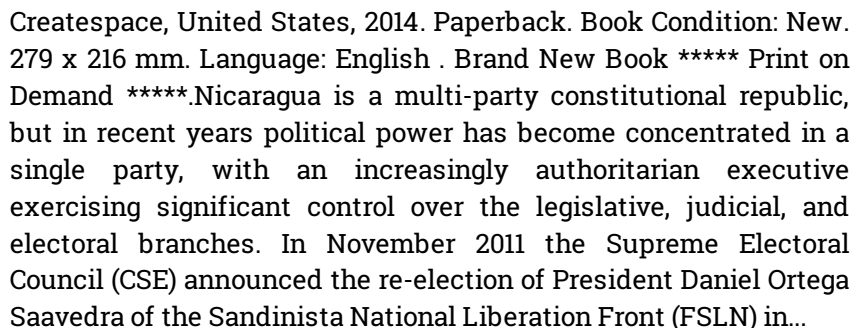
Createspace, United States, 2014. Paperback. Book Condition: New. 279 x 216 mm. Language: English . Brand New Book ***** Print on Demand *****.Nicaragua is a multi-party constitutional republic, but in recent years political power has become concentrated in a single party, with an increasingly authoritarian executive exercising significant control over the legislative, judicial, and electoral branches. In November 2011 the Supreme Electoral Council (CSE) announced the re-election of President Daniel Ortega Saavedra of the Sandinista National Liberation Front (FSLN) in...